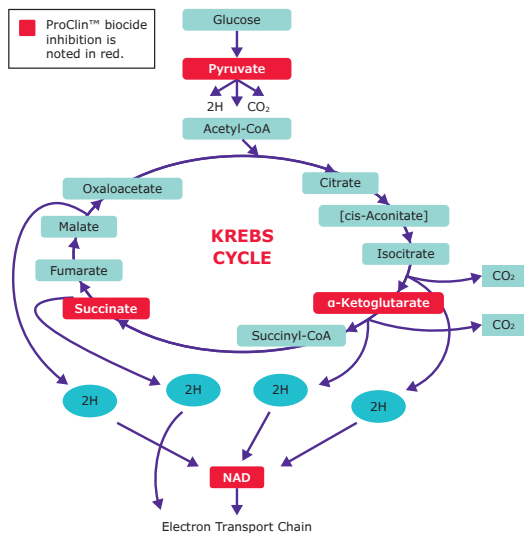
ProClin™ biocide inhibition is noted in red.

Glucose

Pyruvate

2H $CO_2$

Acetyl-CoA

Citrate

[cis-Aconitate]

Isocitrate

$CO_2$

α-Ketoglutarate

$CO_2$

Succinyl-CoA

Succinate

Fumarate

Malate

Oxaloacetate

KREBS CYCLE

2H

2H

2H

2H

NAD

Electron Transport Chain